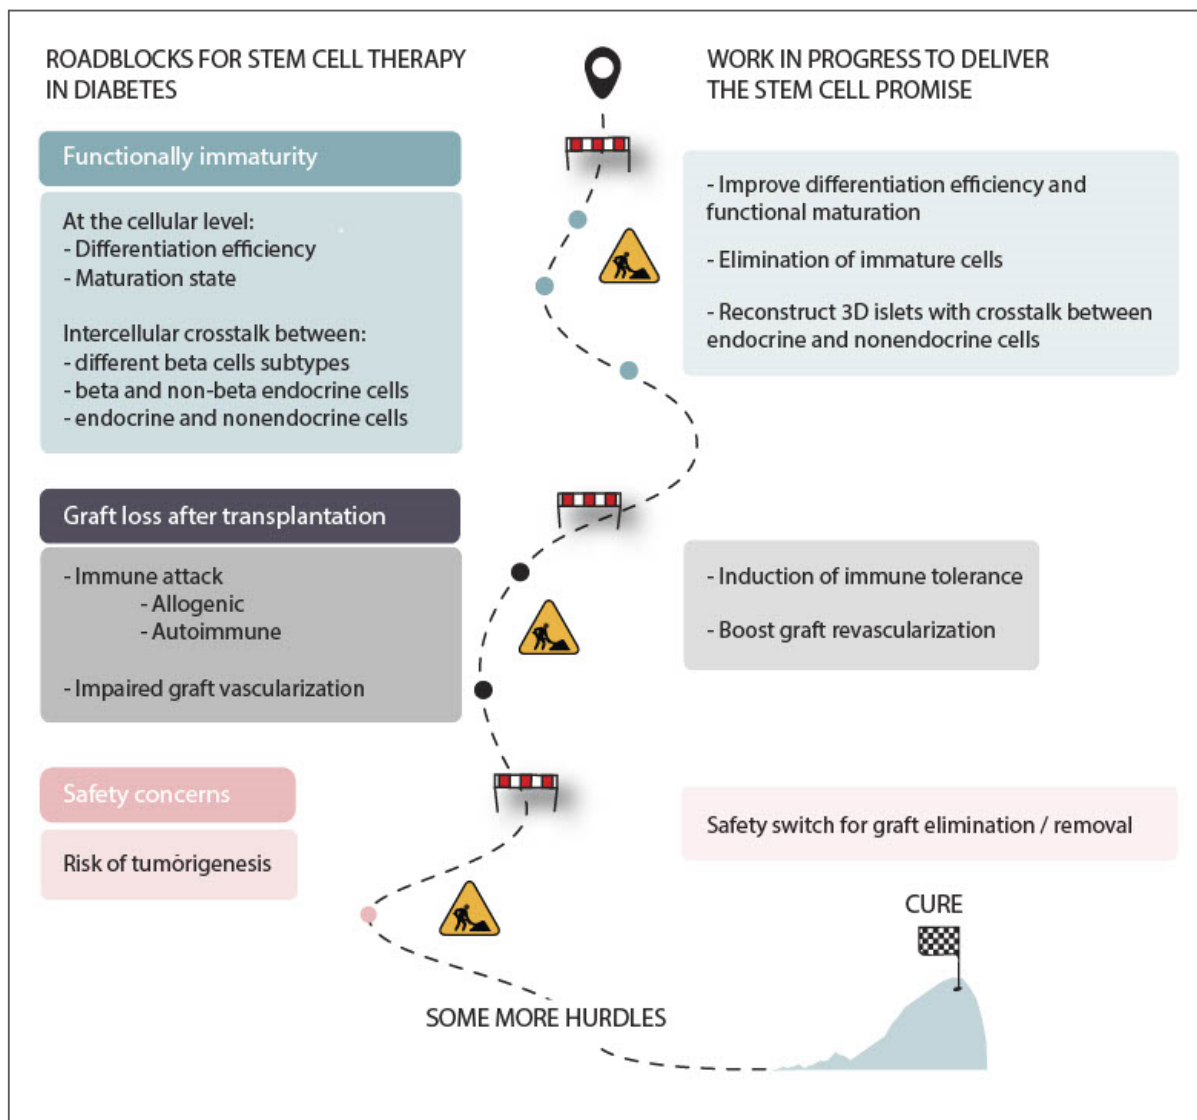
ROADBLOCKS FOR STEM CELL THERAPY IN DIABETES

Functionally immaturity

At the cellular level:
- Differentiation efficiency
- Maturation state

Intercellular crosstalk between:
- different beta cells subtypes
- beta and non-beta endocrine cells
- endocrine and nonendocrine cells

Graft loss after transplantation

- Immune attack
- Allogenic
- Autoimmune

- Impaired graft vascularization

Safety concerns

Risk of tumorigenesis

WORK IN PROGRESS TO DELIVER THE STEM CELL PROMISE

- Improve differentiation efficiency and functional maturation

- Elimination of immature cells

- Reconstruct 3D islets with crosstalk between endocrine and nonendocrine cells

- Induction of immune tolerance

- Boost graft revascularization

Safety switch for graft elimination / removal

CURE

SOME MORE HURDLES